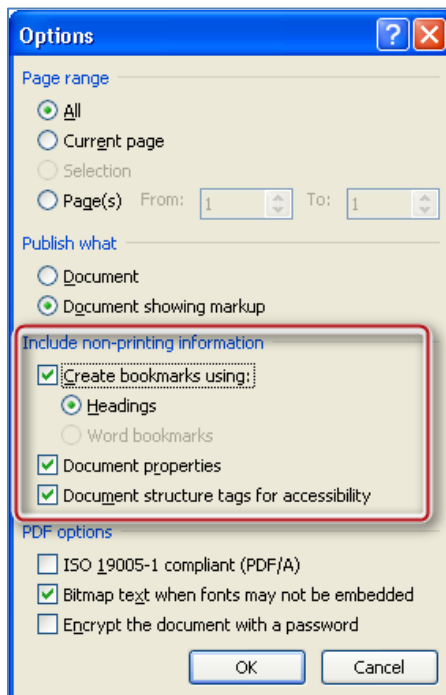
Options

?

X

Page range

All

Current page

Selection

Page(s) From: 1 To: 1

Publish what

Document

Document showing markup

Include non-printing information

Create bookmarks using:

Headings

Word bookmarks

Document properties

Document structure tags for accessibility

PDF options

ISO 19005-1 compliant (PDF/A)

Bitmap text when fonts may not be embedded

Encrypt the document with a password

OK

Cancel